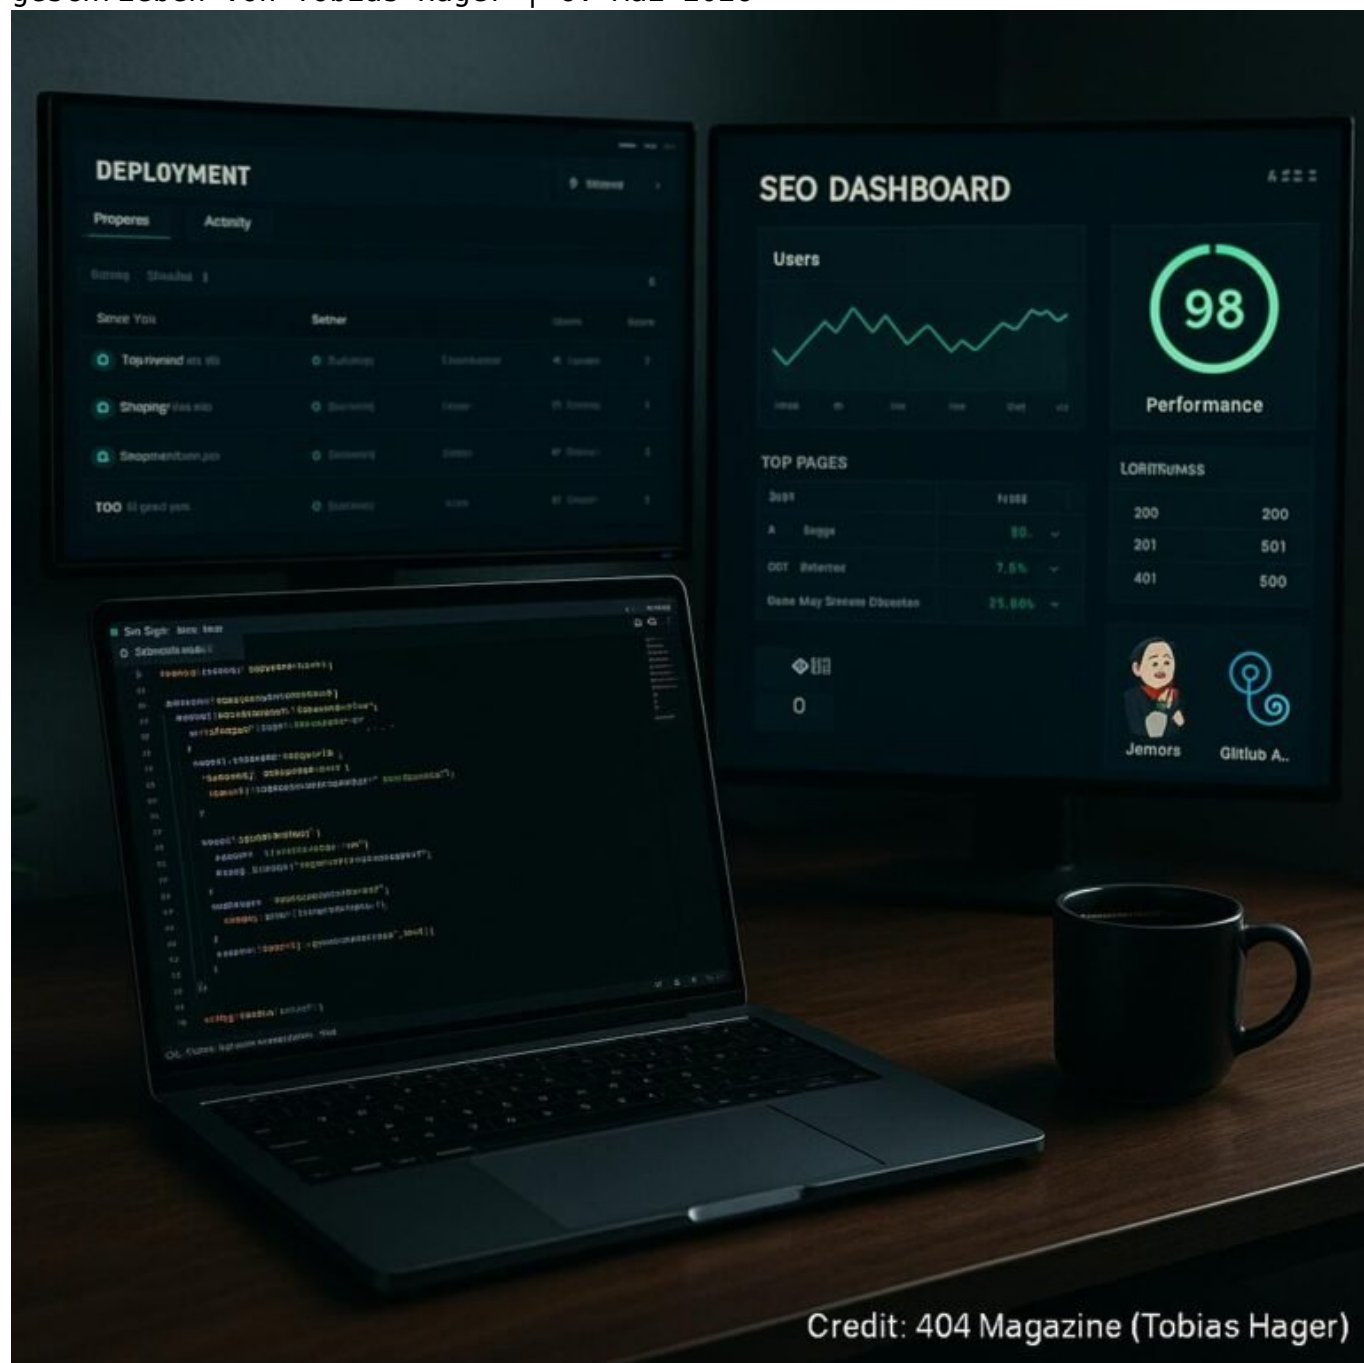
geschrieben von Tobias Hager | 07 Mai 2026

DEPLOYMENT

Properes Activity

Since You Setner

Topmind

Shoping

Snopment

TOO

SEO DASHBOARD

Users

98

Performance

TOP PAGES

80.

7.5%

25.80%

LORITRUMSS

| 200 | 200 |
|---|---|
| 201 | 501 |
| 401 | 500 |

0

Jemors

Glitlub A..

Credit: 404 Magazine (Tobias Hager)